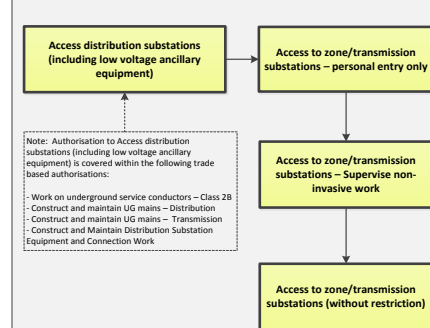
Access distribution substations (including low voltage ancillary equipment)

Access to zone/transmission substations – personal entry only

Note: Authorisation to Access distribution substations (including low voltage ancillary equipment) is covered within the following trade based authorisations:

- Work on underground service conductors – Class 2B
- Construct and maintain UG mains – Distribution
- Construct and maintain UG mains – Transmission
- Construct and Maintain Distribution Substation Equipment and Connection Work

Access to zone/transmission substations – Supervise non-invasive work

Access to zone/transmission substations (without restriction)